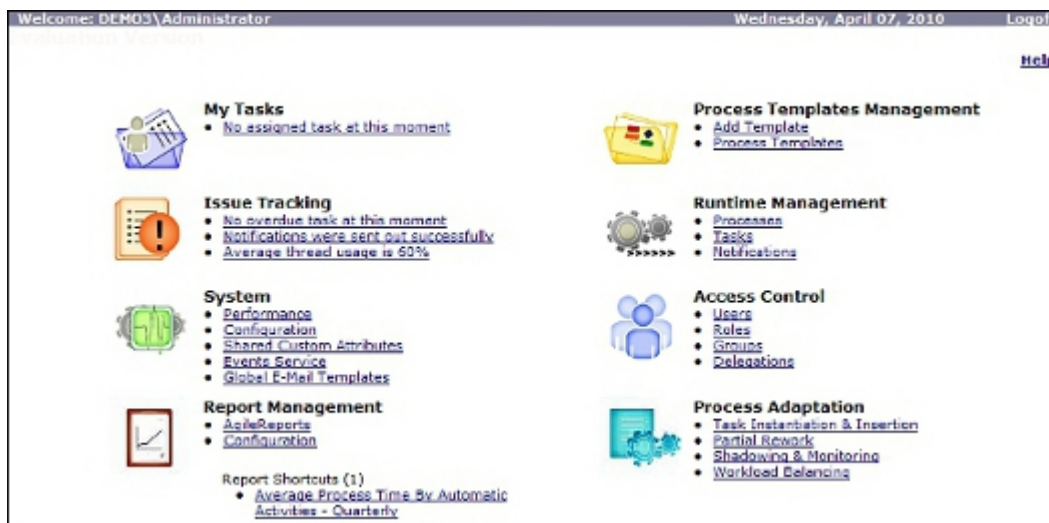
Welcome: DEMO3\Administrator

Wednesday, April 07, 2010

Logof

Evaluation Version

Help

My Tasks
• No assigned task at this moment

Issue Tracking
• No overdue task at this moment
• Notifications were sent out successfully
• Average thread usage is 60%

System
• Performance
• Configuration
• Shared Custom Attributes
• Events Service
• Global E-Mail Templates

Report Management
• AgileReports
• Configuration

Report Shortcuts (1)
• Average Process Time By Automatic Activities - Quarterly

Process Templates Management
• Add Template
• Process Templates

Runtime Management
• Processes
• Tasks
• Notifications

Access Control
• Users
• Roles
• Groups
• Delegations

Process Adaptation
• Task Instantiation & Insertion
• Partial Rework
• Shadowing & Monitoring
• Workload Balancing